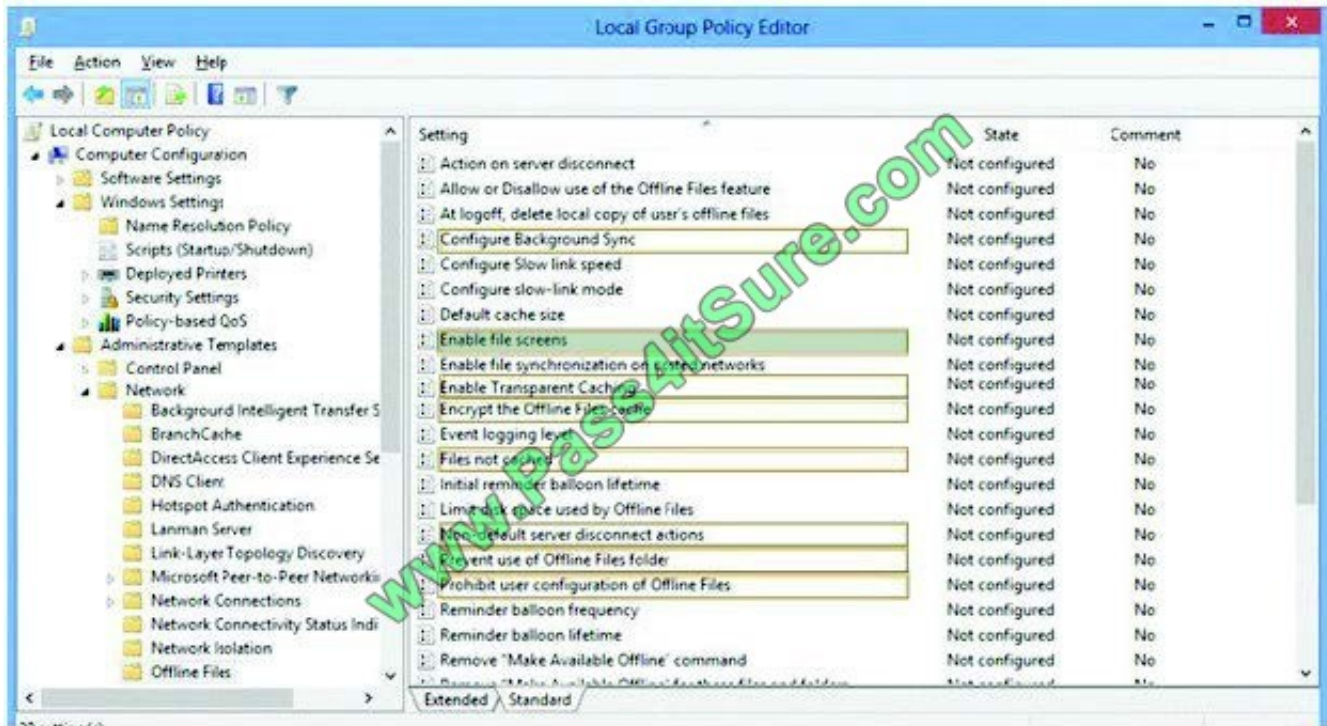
Local Group Policy Editor

File Action View Help

Local Computer Policy
Computer Configuration
Software Settings
Windows Settings
Name Resolution Policy
Scripts (Startup/Shutdown)
Deployed Printers
Security Settings
Policy-based QoS
Administrative Templates
Control Panel
Network
Background Intelligent Transfer S
BranchCache
DirectAccess Client Experience Se
DNS Client
Hotspot Authentication
Lanman Server
Link-Layer Topology Discovery
Microsoft Peer-to-Peer Networki
Network Connections
Network Connectivity Status Indi
Network Isolation
Offline Files

www.Pass4itSure.com

| Setting | State | Comment |
|---|---|---|
| Action on server disconnect | Not configured | No |
| Allow or Disallow use of the Offline Files feature | Not configured | No |
| At logoff, delete local copy of user's offline files | Not configured | No |
| Configure Background Sync | Not configured | No |
| Configure Slow link speed | Not configured | No |
| Configure slow-link mode | Not configured | No |
| Default cache size | Not configured | No |
| Enable file screens | Not configured | No |
| Enable file synchronization on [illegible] networks | Not configured | No |
| Enable Transparent Caching | Not configured | No |
| Encrypt the Offline Files cache | Not configured | No |
| Event logging level | Not configured | No |
| Files not cached | Not configured | No |
| Initial reminder balloon lifetime | Not configured | No |
| Limit disk space used by Offline Files | Not configured | No |
| Non-default server disconnect actions | Not configured | No |
| Prevent use of Offline Files folder | Not configured | No |
| Prohibit user configuration of Offline Files | Not configured | No |
| Reminder balloon frequency | Not configured | No |
| Reminder balloon lifetime | Not configured | No |
| Remove "Make Available Offline" command | Not configured | No |
| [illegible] | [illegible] | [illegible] |

Extended Standard

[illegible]